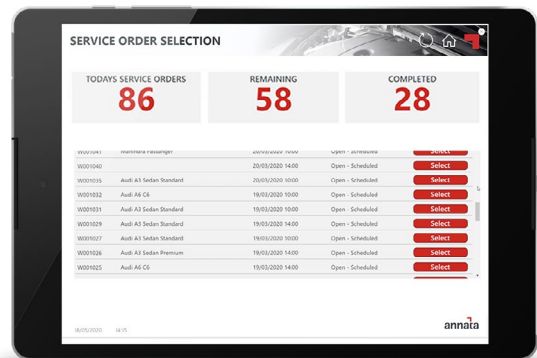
SERVICE ORDER SELECTION

TODAYS SERVICE ORDERS
86

REMAINING
58

COMPLETED
28

| | | | | |
|---|---|---|---|---|
| W001041 | Mahindra Passenger | 20/03/2020 14:00 | Open - Scheduled | Select |
| W001040 | | 20/03/2020 14:00 | Open - Scheduled | Select |
| W001035 | Audi A3 Sedan Standard | 20/03/2020 10:00 | Open - Scheduled | Select |
| W001032 | Audi A6 C6 | 19/03/2020 10:00 | Open - Scheduled | Select |
| W001031 | Audi A3 Sedan Standard | 19/03/2020 10:00 | Open - Scheduled | Select |
| W001029 | Audi A3 Sedan Standard | 19/03/2020 14:00 | Open - Scheduled | Select |
| W001027 | Audi A3 Sedan Standard | 19/03/2020 14:00 | Open - Scheduled | Select |
| W001026 | Audi A3 Sedan Premium | 19/03/2020 14:00 | Open - Scheduled | Select |
| W001025 | Audi A6 C6 | 19/03/2020 14:00 | Open - Scheduled | Select |

18/05/2020 14:15

annata